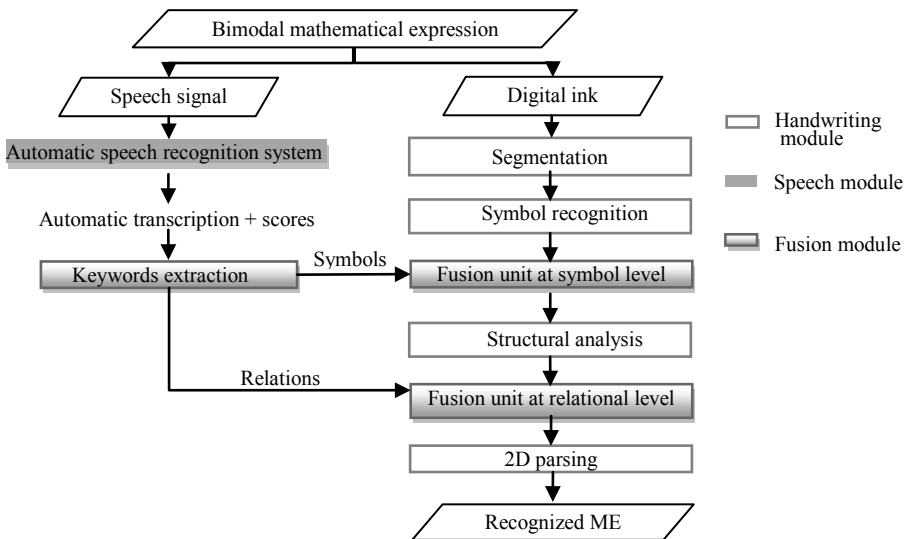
Bimodal mathematical expression

Speech signal

Digital ink

Handwriting module

Automatic speech recognition system

Segmentation

Speech module

Automatic transcription + scores

Symbol recognition

Fusion module

Keywords extraction

Symbols

Fusion unit at symbol level

Structural analysis

Relations

Fusion unit at relational level

2D parsing

Recognized ME